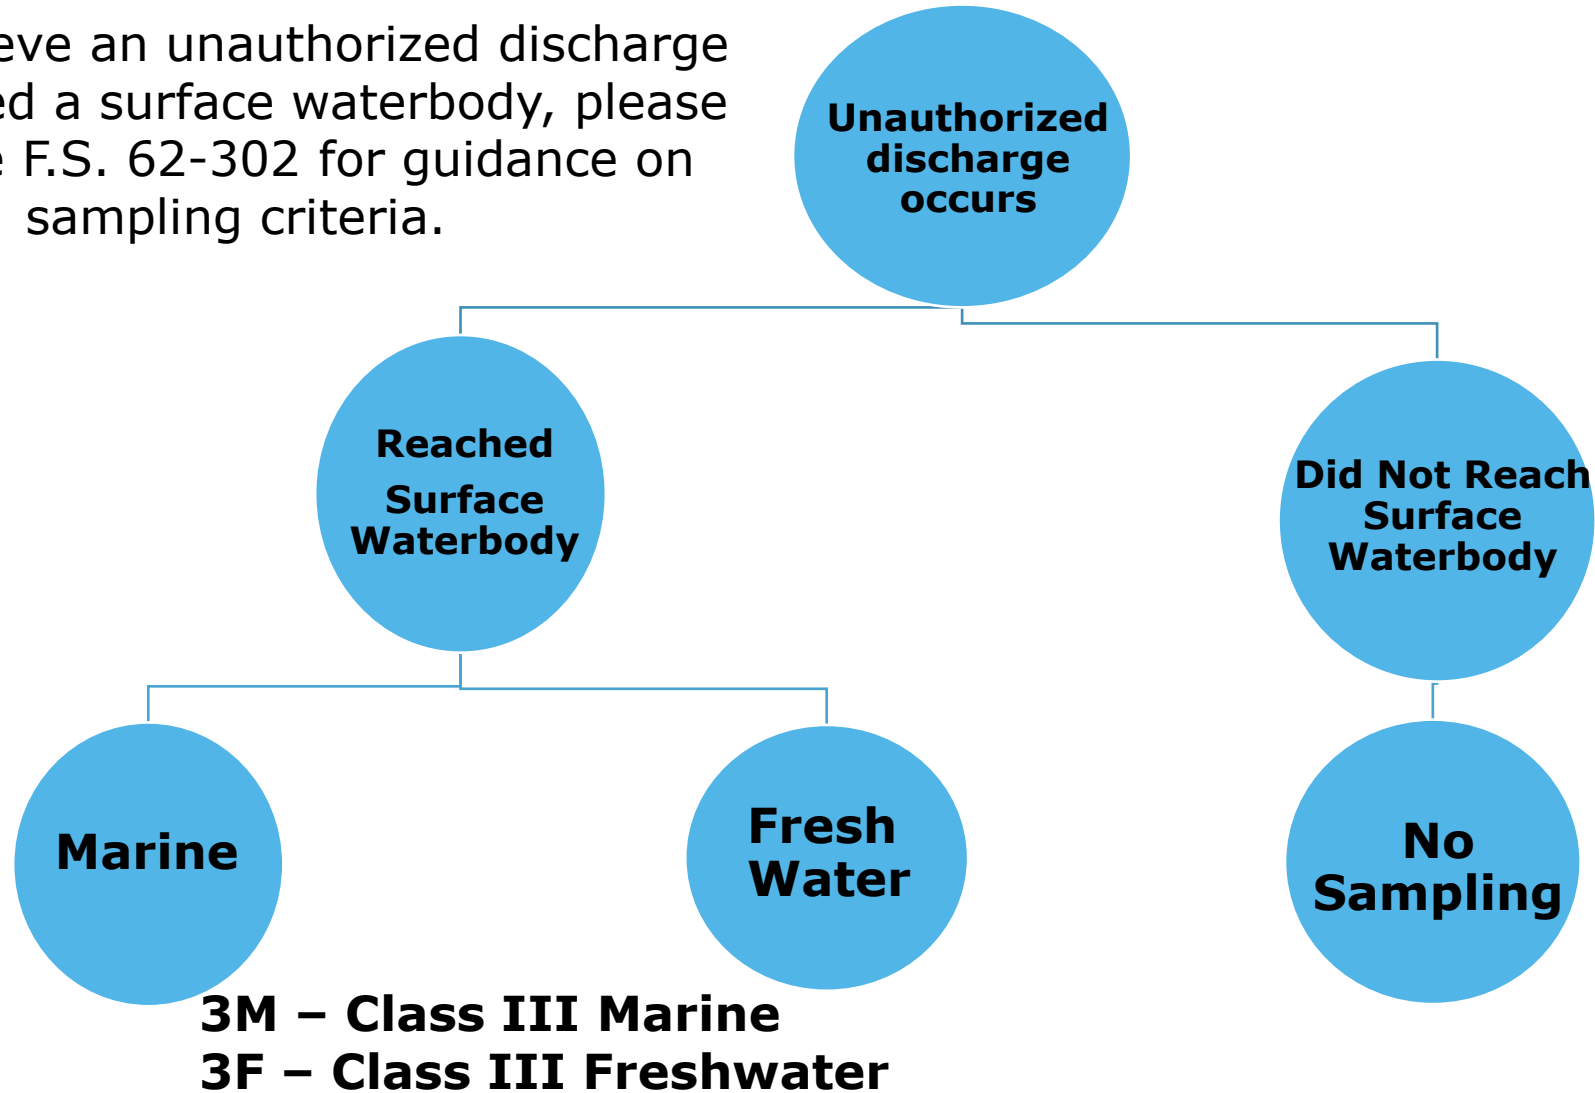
eve an unauthorized discharge ed a surface waterbody, please e F.S. 62-302 for guidance on sampling criteria.

Unauthorized discharge occurs

Reached Surface Waterbody

Did Not Reach Surface Waterbody

Marine

Fresh Water

No Sampling

3M – Class III Marine
3F – Class III Freshwater